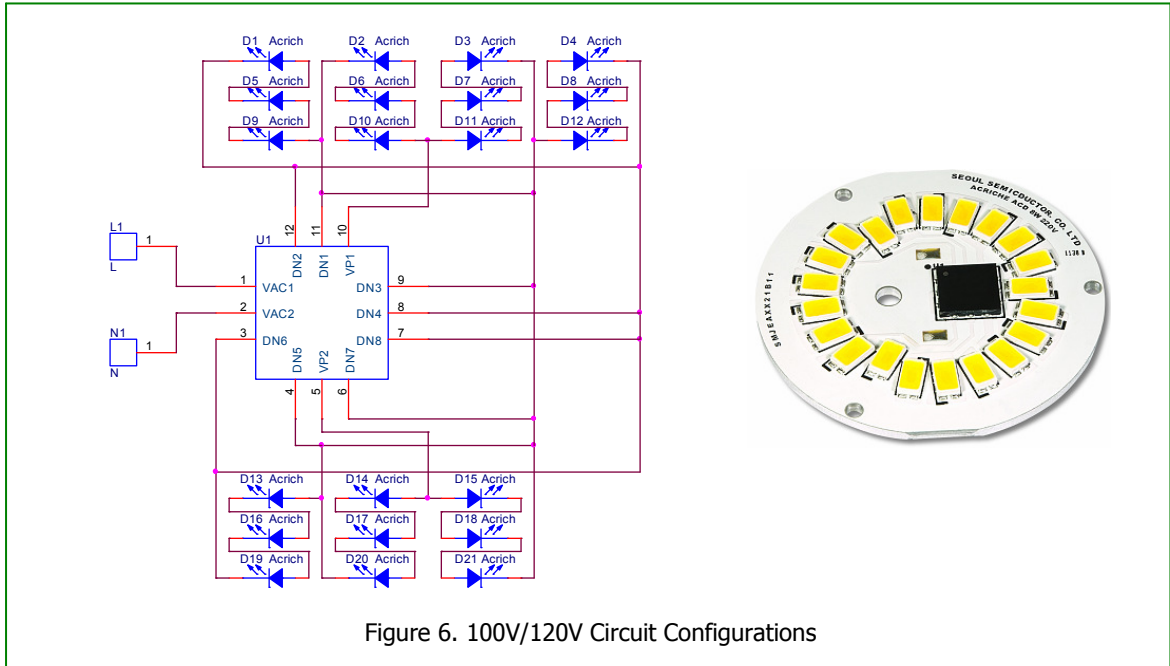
D1 Acrich
D2 Acrich
D3 Acrich
D4 Acrich
D5 Acrich
D6 Acrich
D7 Acrich
D8 Acrich
D9 Acrich
D10 Acrich
D11 Acrich
D12 Acrich

L1
1
L
U1
12 11 10
DN2 DN1 VP1
1 VAC1
DN3 9
2 VAC2
DN4 8
3 DN6
DN8 7
N1
1
N
DN5 VP2 DN7
4 5 6

D13 Acrich
D14 Acrich
D15 Acrich
D16 Acrich
D17 Acrich
D18 Acrich
D19 Acrich
D20 Acrich
D21 Acrich

SEOUL SEMICONDUCTOR CO.,LTD
ACRICHE ACD 8W 220V
SMJEAXX21B11
1138 B

Figure 6. 100V/120V Circuit Configurations